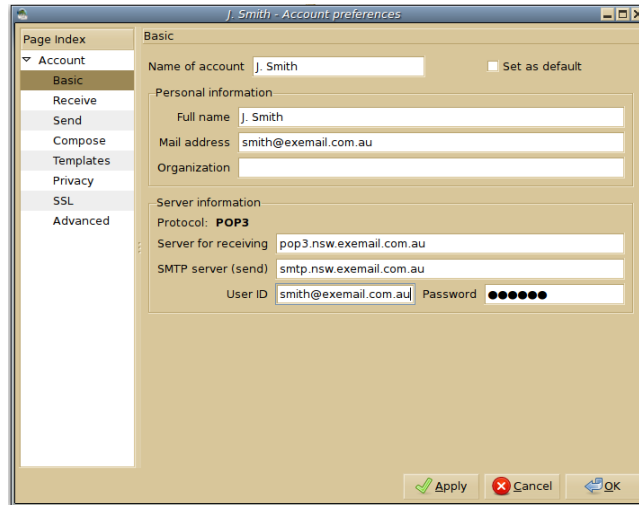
J. Smith - Account preferences

Page Index
Account
Basic
Receive
Send
Compose
Templates
Privacy
SSL
Advanced

Basic

Name of account J. Smith
Set as default

Personal information
Full name J. Smith
Mail address smith@exemail.com.au
Organization

Server information
Protocol: POP3
Server for receiving pop3.nsw.exemail.com.au
SMTP server (send) smtp.nsw.exemail.com.au
User ID smith@exemail.com.au
Password ●●●●●●

Apply
Cancel
OK